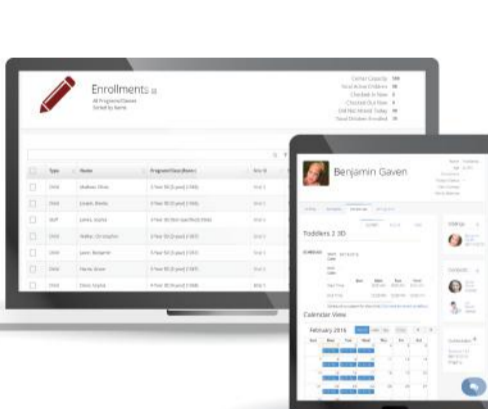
Enrollments

All Programs/Classes
Sorted by Name

Center Capacity
Total Active Children
Checked In Now
Checked Out Now
Did Not Attend Today
Total Children Enrolled

| | Type | Name | Program/Class(Room) | |
|---|---|---|---|---|
| | Child | Walker, Olivia | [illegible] | |
| | Child | Lovato, Brooke | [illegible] | |
| | Staff | James, Sophia | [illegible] | |
| | Child | Walker, Christopher | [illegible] | |
| | Child | Gaven, Benjamin | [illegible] | |
| | Child | Harris, Grace | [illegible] | |
| | Child | Perez, Sophia | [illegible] | |

Benjamin Gaven

Toddlers 2 3D

Calendar View

February 2016

| Sun | Mon | Tue | Wed | Thu | Fri | Sat |
|---|---|---|---|---|---|---|